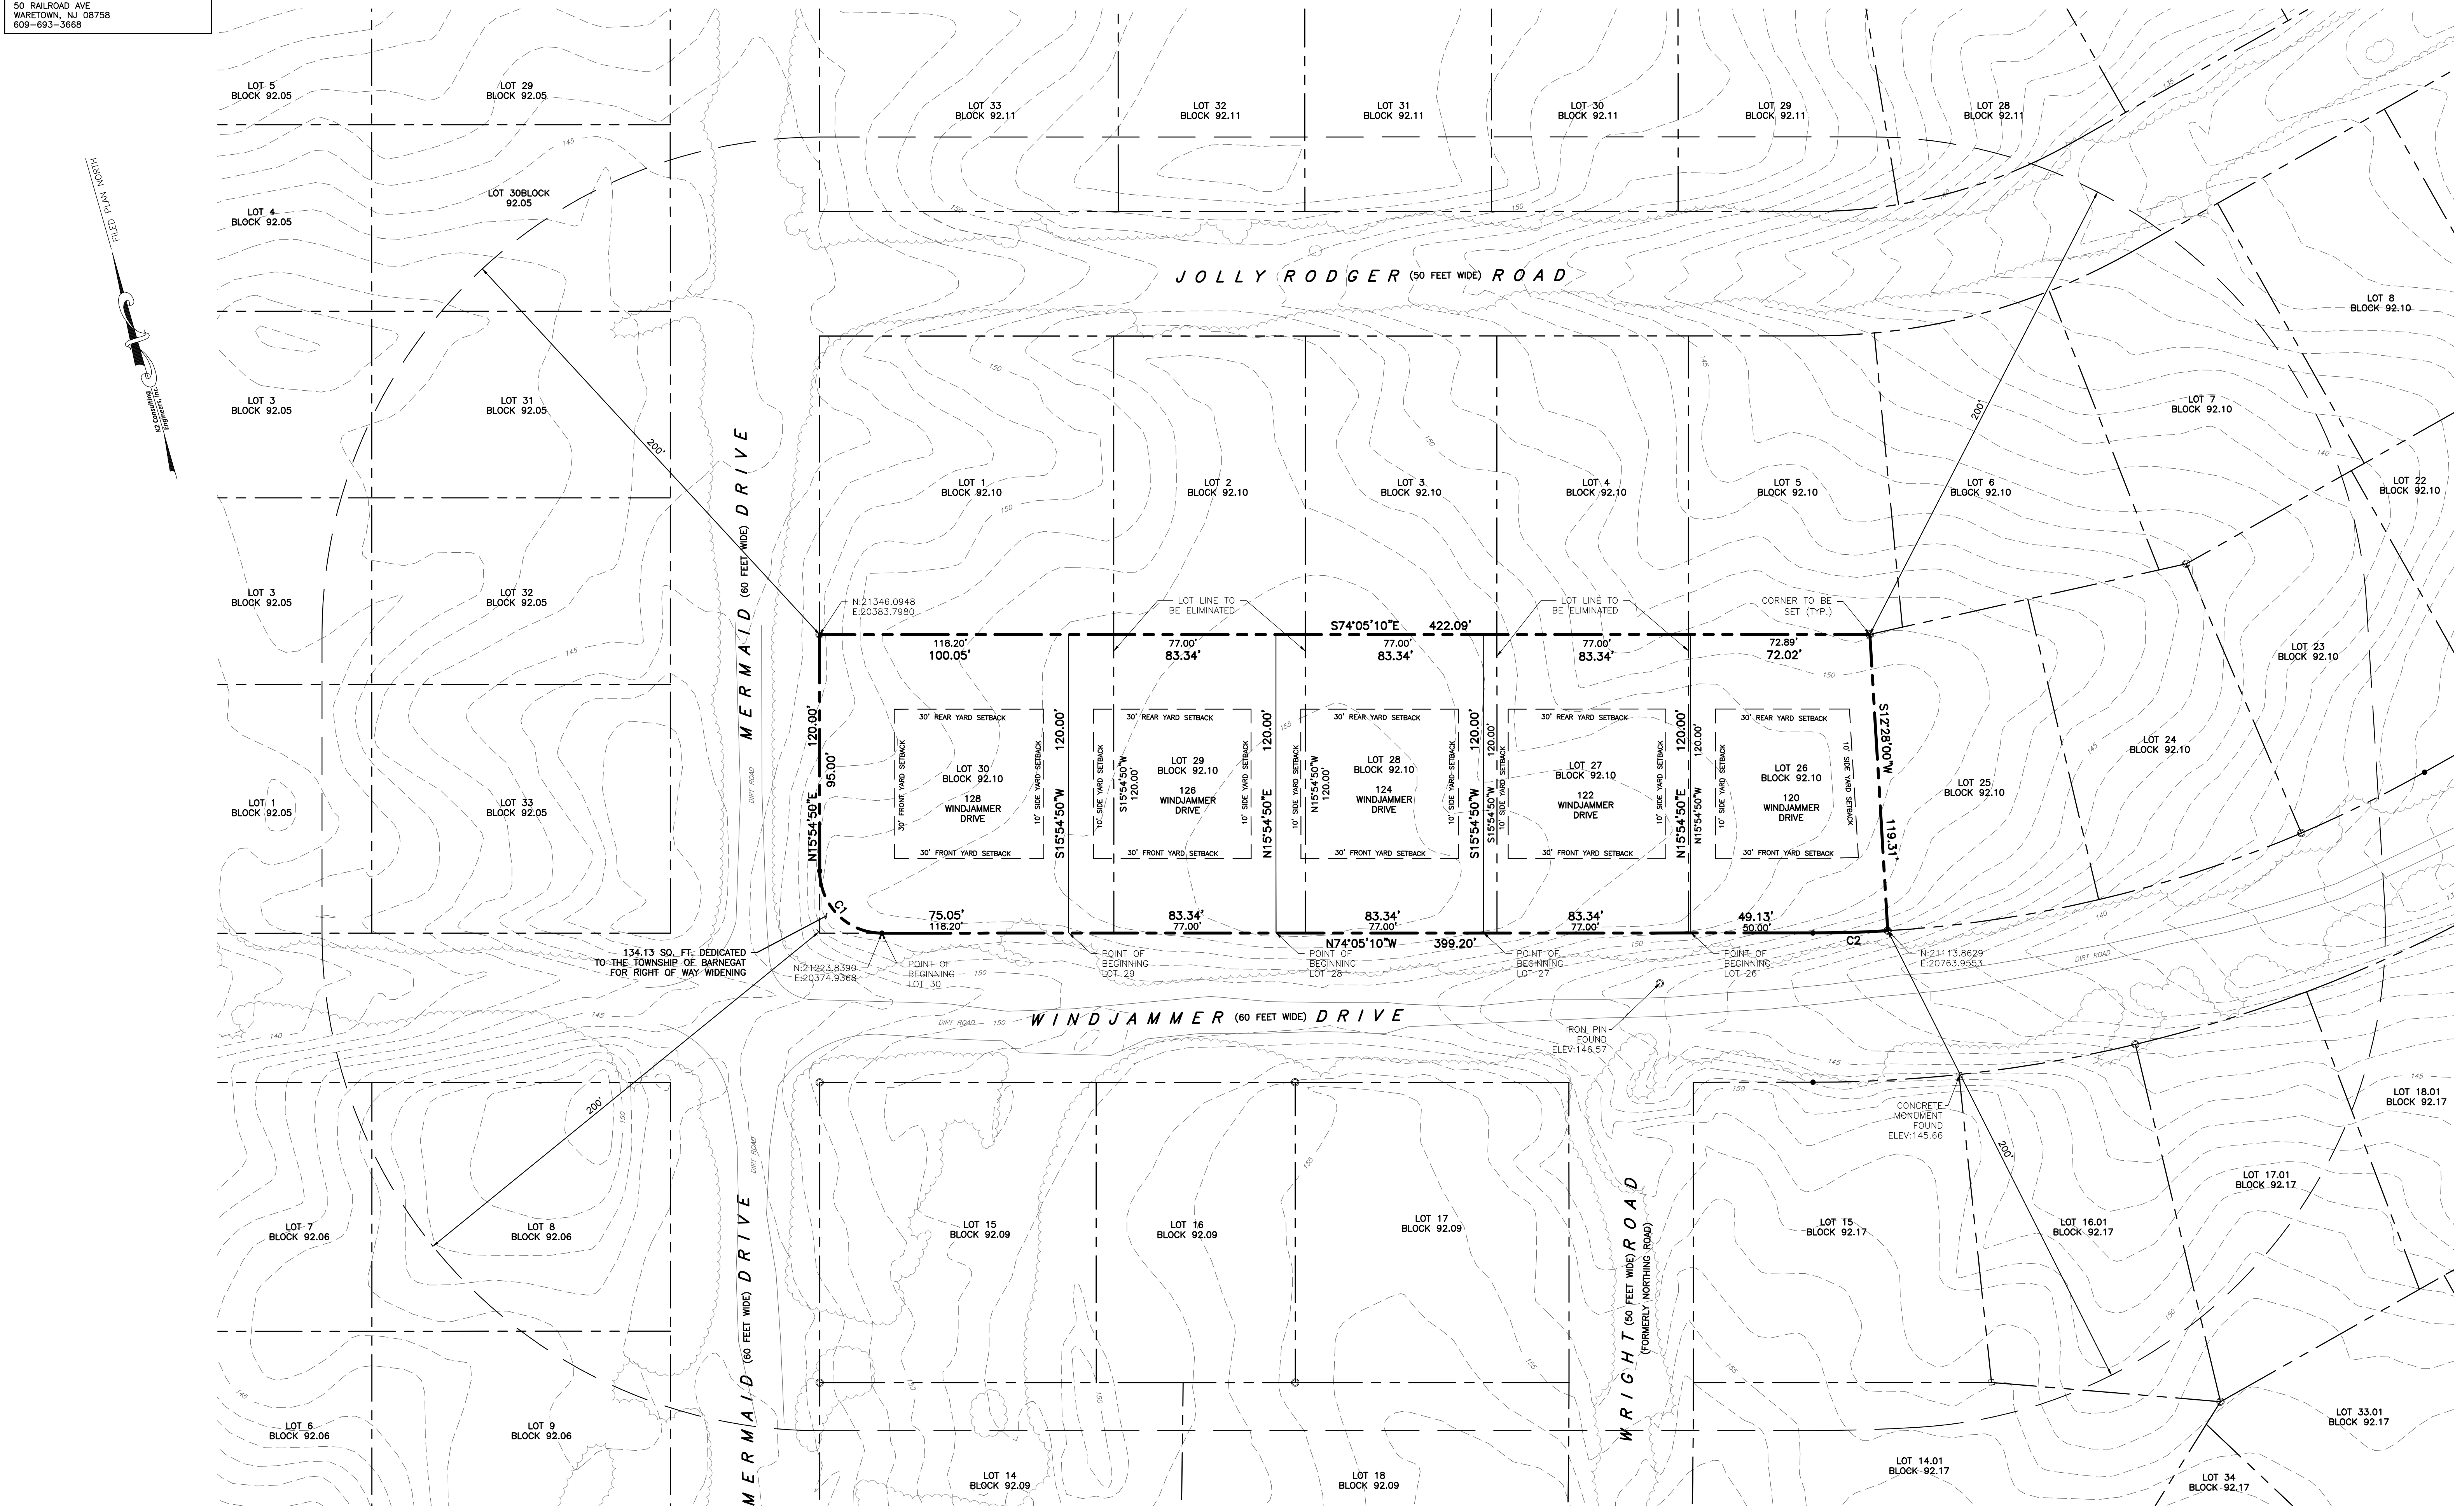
50 RAILROAD AVE
WARETOWN, NJ 08758
609-693-3668

FILED PLAN NORTH

K2 Consulting Engineers, Inc.

LOT 5
BLOCK 92.05

LOT 29
BLOCK 92.05

LOT 33
BLOCK 92.11

LOT 32
BLOCK 92.11

LOT 31
BLOCK 92.11

LOT 30
BLOCK 92.11

LOT 29
BLOCK 92.11

LOT 28
BLOCK 92.11

LOT 4
BLOCK 92.05

LOT 30BLOCK
92.05

JOLLY RODGER (50 FEET WIDE) ROAD

LOT 8
BLOCK 92.10

LOT 3
BLOCK 92.05

LOT 31
BLOCK 92.05

200'

MERMAID (60 FEET WIDE) DRIVE

LOT 7
BLOCK 92.10

LOT 1
BLOCK 92.10

LOT 2
BLOCK 92.10

LOT 3
BLOCK 92.10

LOT 4
BLOCK 92.10

LOT 5
BLOCK 92.10

LOT 6
BLOCK 92.10

LOT 22
BLOCK 92.10

LOT 3
BLOCK 92.05

LOT 32
BLOCK 92.05

N:21346.0948
E:20383.7980

LOT LINE TO
BE ELIMINATED

LOT LINE TO
BE ELIMINATED

CORNER TO BE
SET (TYP.)

S74°05'10"E 422.09'

LOT 23
BLOCK 92.10

118.20'
100.05'

77.00'
83.34'

77.00'
83.34'

77.00'
83.34'

72.89'
72.02'

30' REAR YARD SETBACK

LOT 30
BLOCK 92.10
128
WINDJAMMER
DRIVE

30' FRONT YARD SETBACK

30' FRONT YARD SETBACK

10' SIDE YARD SETBACK

LOT 29
BLOCK 92.10
126
WINDJAMMER
DRIVE

LOT 28
BLOCK 92.10
124
WINDJAMMER
DRIVE

LOT 27
BLOCK 92.10
122
WINDJAMMER
DRIVE

LOT 26
BLOCK 92.10
120
WINDJAMMER
DRIVE

120.00'
95.00'
N15°54'50"E

S15°54'50"W
120.00'

N15°54'50"E
120.00'

S15°54'50"W
120.00'

S12°28'00"W
119.31'

LOT 24
BLOCK 92.10

LOT 25
BLOCK 92.10

LOT 1
BLOCK 92.05

LOT 33
BLOCK 92.05

DIRT ROAD

C1

75.05'
118.20'

83.34'
77.00'

83.34'
77.00'

83.34'
77.00'

49.13'
50.00'

C2

N74°05'10"W 399.20'

134.13 SQ. FT. DEDICATED
TO THE TOWNSHIP OF BARNEGAT
FOR RIGHT OF WAY WIDENING

N:21223.8390
E:20374.9368

POINT OF
BEGINNING
LOT 30

POINT OF
BEGINNING
LOT 29

POINT OF
BEGINNING
LOT 28

POINT OF
BEGINNING
LOT 27

POINT OF
BEGINNING
LOT 26

N:21113.8629
E:20763.9553

DIRT ROAD

WINDJAMMER (60 FEET WIDE) DRIVE

IRON PIN
FOUND
ELEV:146.57

CONCRETE
MONUMENT
FOUND
ELEV:145.66

LOT 18.01
BLOCK 92.17

LOT 17.01
BLOCK 92.17

LOT 7
BLOCK 92.06

LOT 8
BLOCK 92.06

LOT 15
BLOCK 92.09

LOT 16
BLOCK 92.09

LOT 17
BLOCK 92.09

WRIGHT (50 FEET WIDE) ROAD
(FORMERLY NORTHING ROAD)

LOT 15
BLOCK 92.17

LOT 16.01
BLOCK 92.17

LOT 6
BLOCK 92.06

LOT 9
BLOCK 92.06

LOT 33.01
BLOCK 92.17

LOT 14
BLOCK 92.09

LOT 18
BLOCK 92.09

LOT 14.01
BLOCK 92.17

LOT 34
BLOCK 92.17